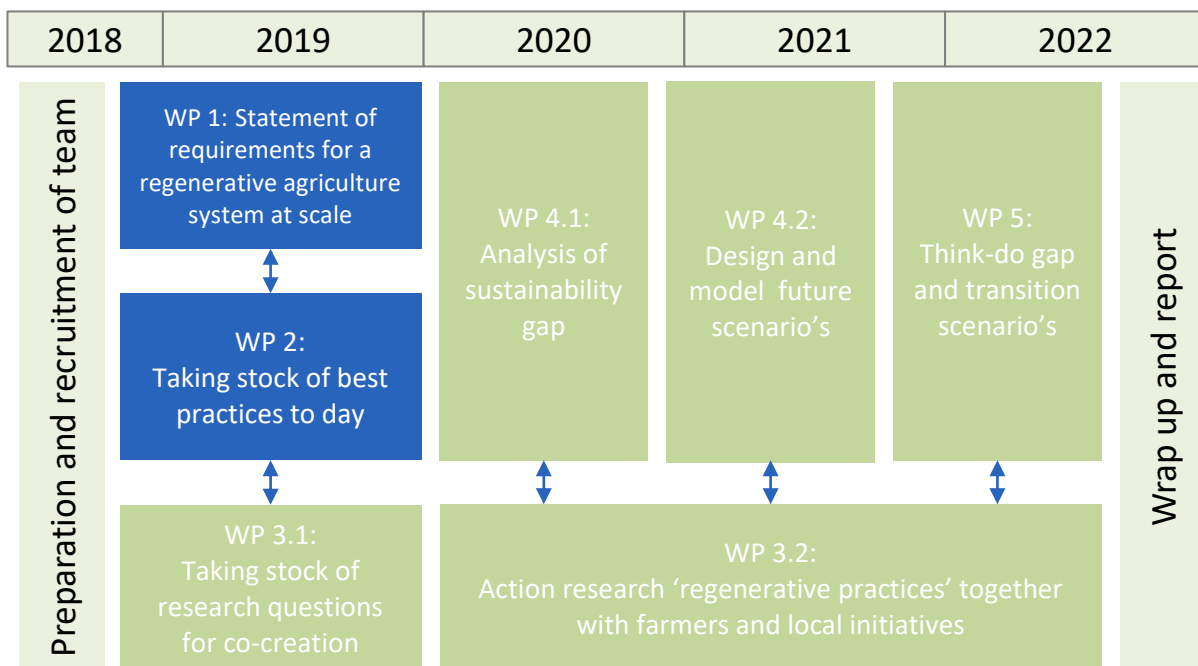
| 2018 | 2019 | 2020 | 2021 | 2022 |
|---|---|---|---|---|

Preparation and recruitment of team

WP 1: Statement of requirements for a regenerative agriculture system at scale

WP 2: Taking stock of best practices to day

WP 3.1: Taking stock of research questions for co-creation

WP 4.1: Analysis of sustainability gap

WP 4.2: Design and model future scenario's

WP 5: Think-do gap and transition scenario's

WP 3.2: Action research 'regenerative practices' together with farmers and local initiatives

Wrap up and report